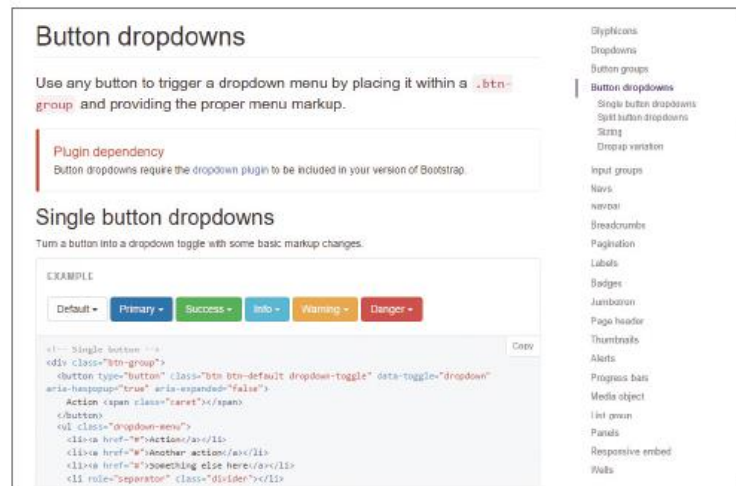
Button dropdowns

Use any button to trigger a dropdown menu by placing it within a .btn-group and providing the proper menu markup.

Plugin dependency
Button dropdowns require the dropdown plugin to be included in your version of Bootstrap.

Single button dropdowns

Turn a button into a dropdown toggle with some basic markup changes.

EXAMPLE

Default ▾ Primary ▾ Success ▾ Info ▾ Warning ▾ Danger ▾

Copy

<!-- Single button -->
<div class="btn-group">
  <button type="button" class="btn btn-default dropdown-toggle" data-toggle="dropdown" aria-haspopup="true" aria-expanded="false">
    Action <span class="caret"></span>
  </button>
  <ul class="dropdown-menu">
    <li><a href="#">Action</a></li>
    <li><a href="#">Another action</a></li>
    <li><a href="#">Something else here</a></li>
    <li role="separator" class="divider"></li>

Glyphicons
Dropdowns
Button groups
Button dropdowns
Single button dropdowns
Split button dropdowns
Sizing
Dropup variation
Input groups
Navs
Navbar
Breadcrumbs
Pagination
Labels
Badges
Jumbotron
Page header
Thumbnails
Alerts
Progress bars
Media object
List group
Panels
Responsive embed
Wells